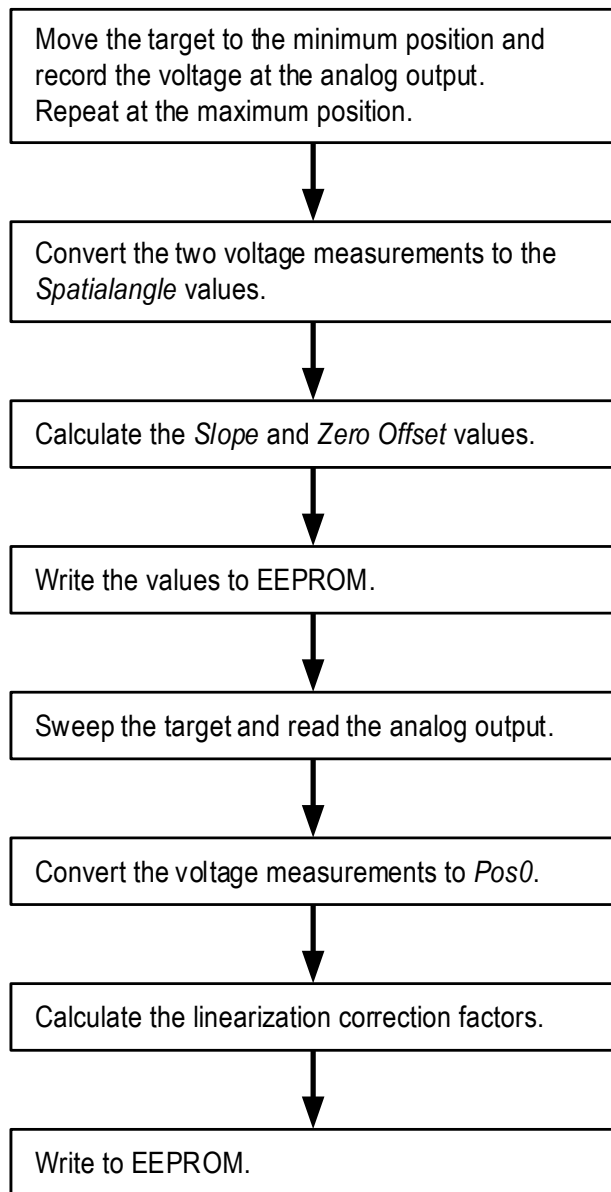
Move the target to the minimum position and record the voltage at the analog output. Repeat at the maximum position.

Convert the two voltage measurements to the *Spatialangle* values.

Calculate the *Slope* and *Zero Offset* values.

Write the values to EEPROM.

Sweep the target and read the analog output.

Convert the voltage measurements to *Pos0*.

Calculate the linearization correction factors.

Write to EEPROM.